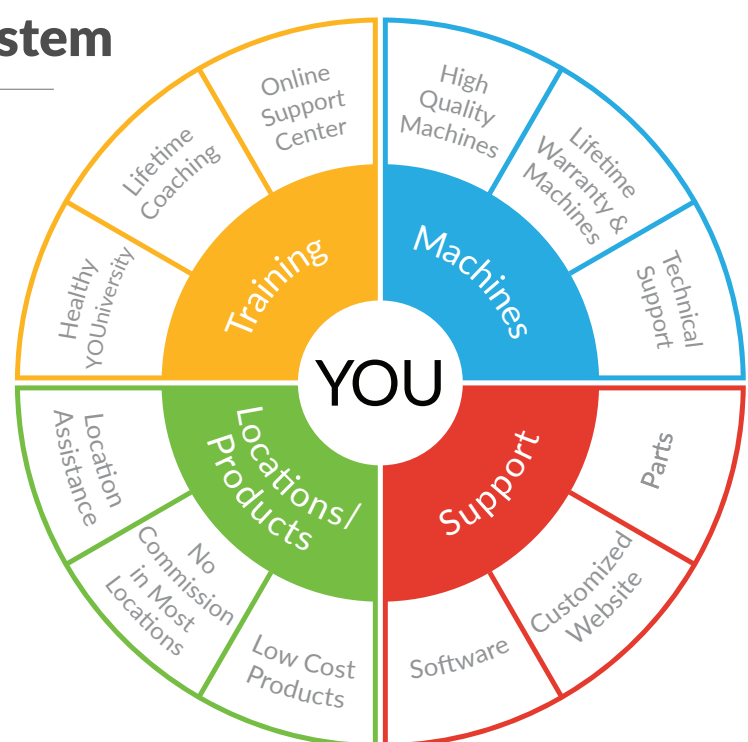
stem

Online Support Center

Lifetime Coaching

Healthy YOUniversity

High Quality Machines

Lifetime Warranty & Machines

Technical Support

Training

Machines

YOU

Locations/ Products

Support

Location Assistance

No Commission in Most Locations

Low Cost Products

Parts

Customized Website

Software